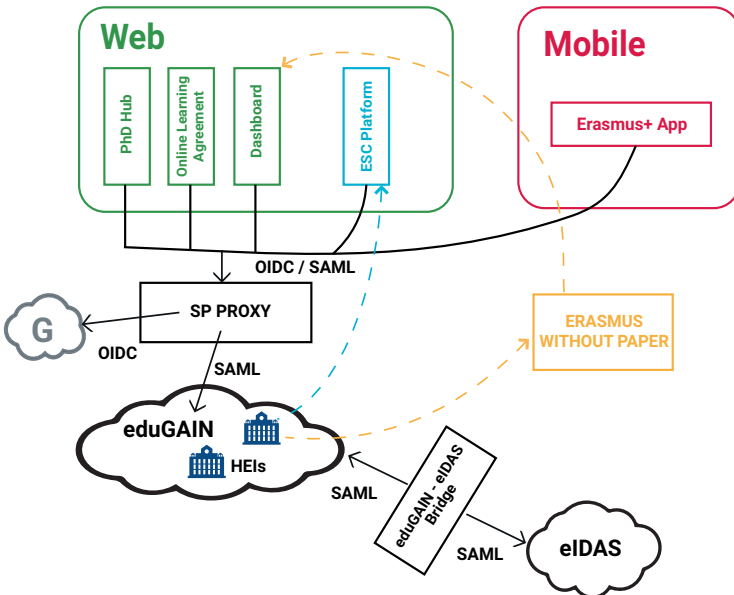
Web

PhD Hub

Online Learning Agreement

Dashboard

ESC Platform

Mobile

Erasmus+ App

OIDC / SAML

SP PROXY

G

OIDC

SAML

ERASMUS WITHOUT PAPER

eduGAIN

HEIs

SAML

eduGAIN - eIDAS Bridge

SAML

eIDAS